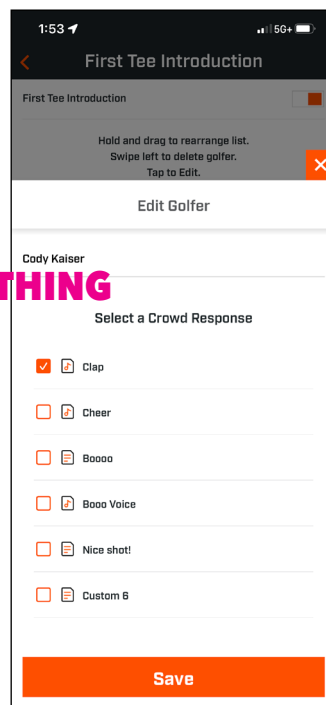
1:53

5G+

First Tee Introduction

First Tee Introduction

Hold and drag to rearrange list.
Swipe left to delete golfer.
Tap to Edit.

Edit Golfer

Cody Kaiser

THING

Select a Crowd Response

Clap

Cheer

Boooo

Booo Voice

Nice shot!

Custom 6

Save